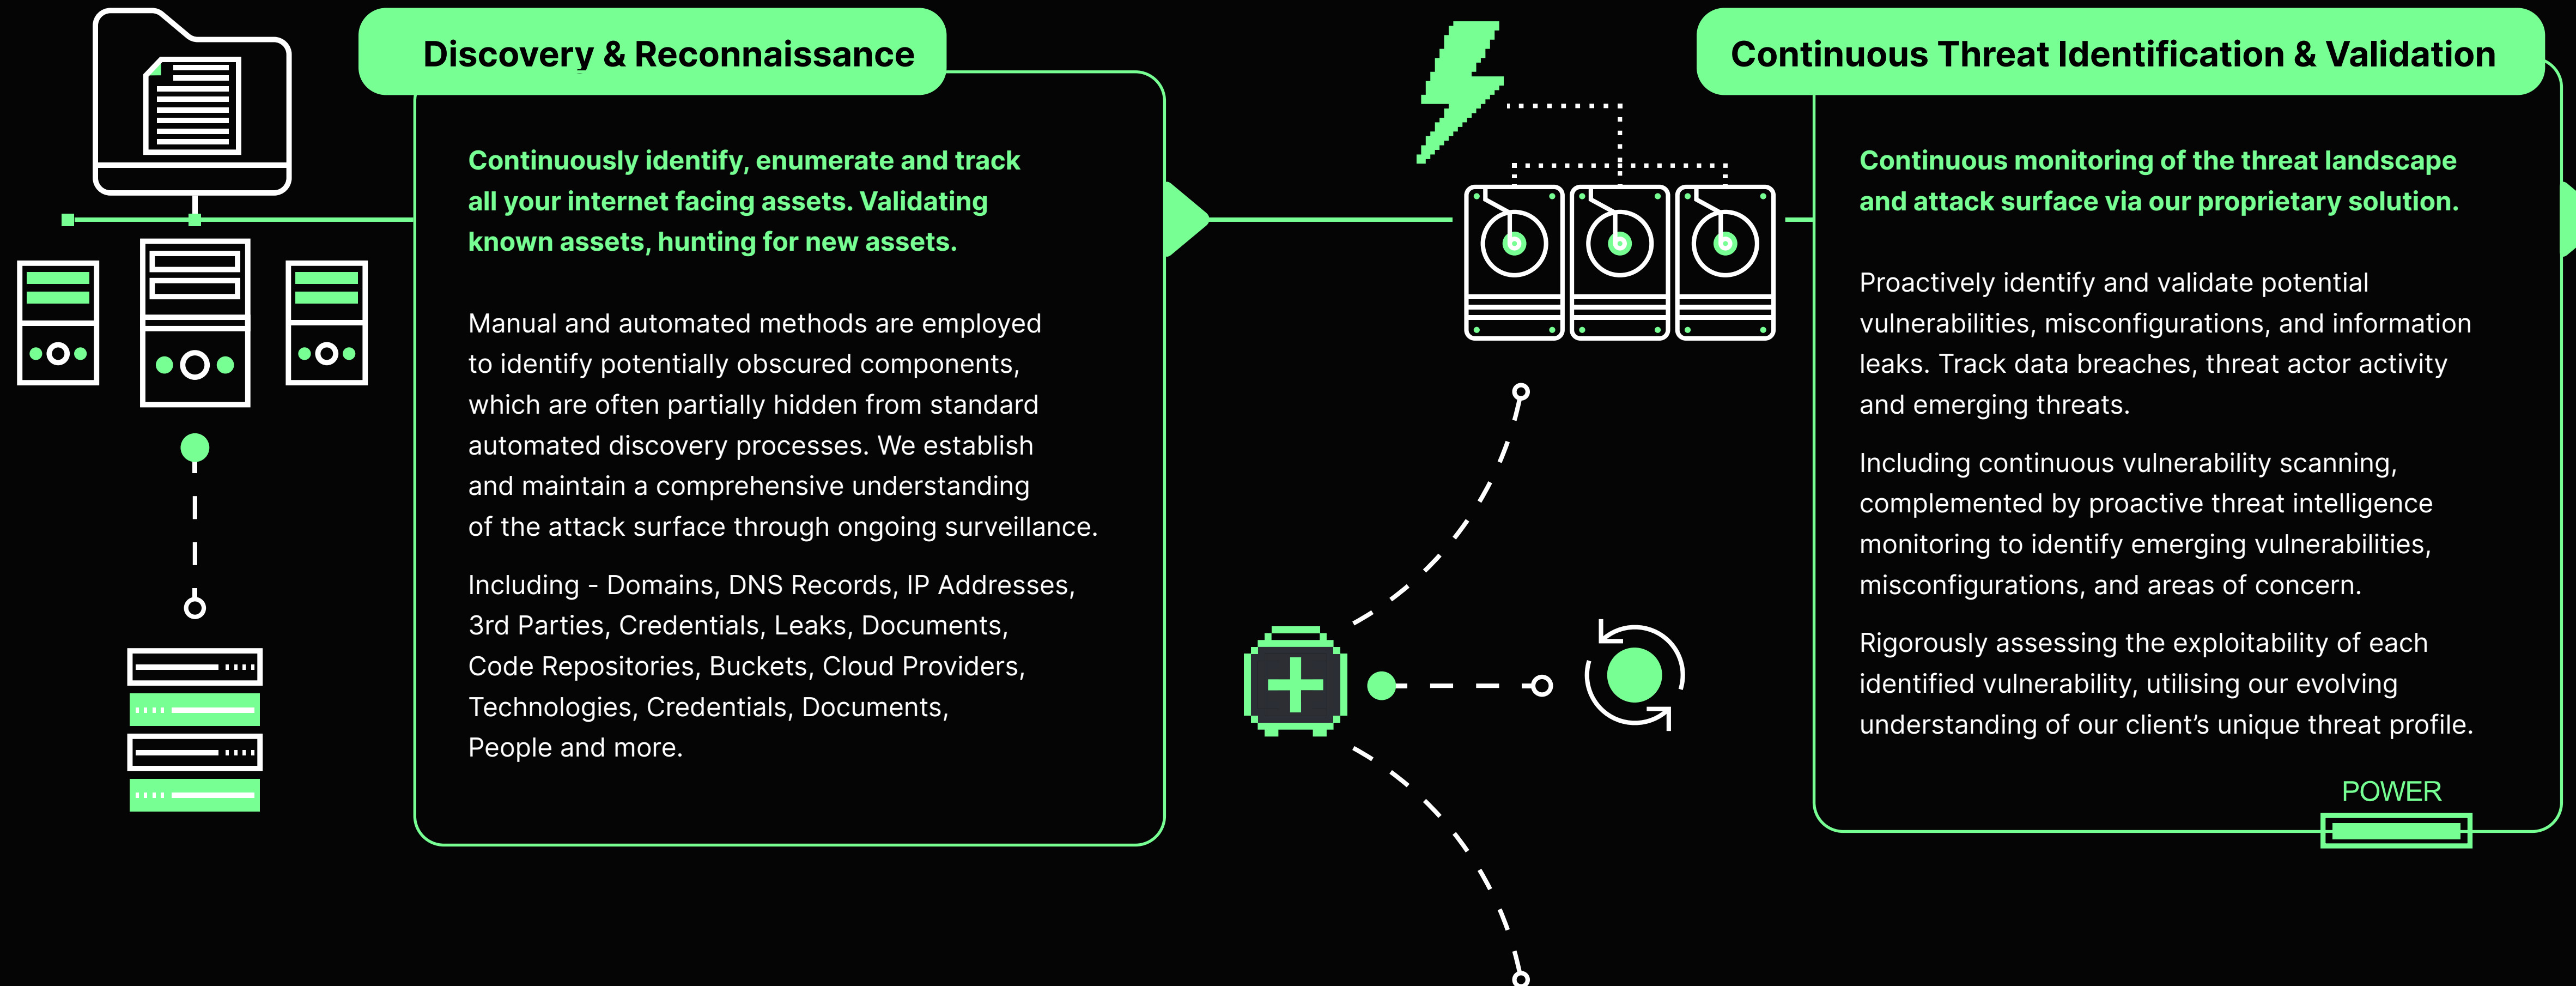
Discovery & Reconnaissance

Continuously identify, enumerate and track all your internet facing assets. Validating known assets, hunting for new assets.

Manual and automated methods are employed to identify potentially obscured components, which are often partially hidden from standard automated discovery processes. We establish and maintain a comprehensive understanding of the attack surface through ongoing surveillance.

Including - Domains, DNS Records, IP Addresses, 3rd Parties, Credentials, Leaks, Documents, Code Repositories, Buckets, Cloud Providers, Technologies, Credentials, Documents, People and more.

Continuous Threat Identification & Validation

Continuous monitoring of the threat landscape and attack surface via our proprietary solution.

Proactively identify and validate potential vulnerabilities, misconfigurations, and information leaks. Track data breaches, threat actor activity and emerging threats.

Including continuous vulnerability scanning, complemented by proactive threat intelligence monitoring to identify emerging vulnerabilities, misconfigurations, and areas of concern.

Rigorously assessing the exploitability of each identified vulnerability, utilising our evolving understanding of our client's unique threat profile.

POWER